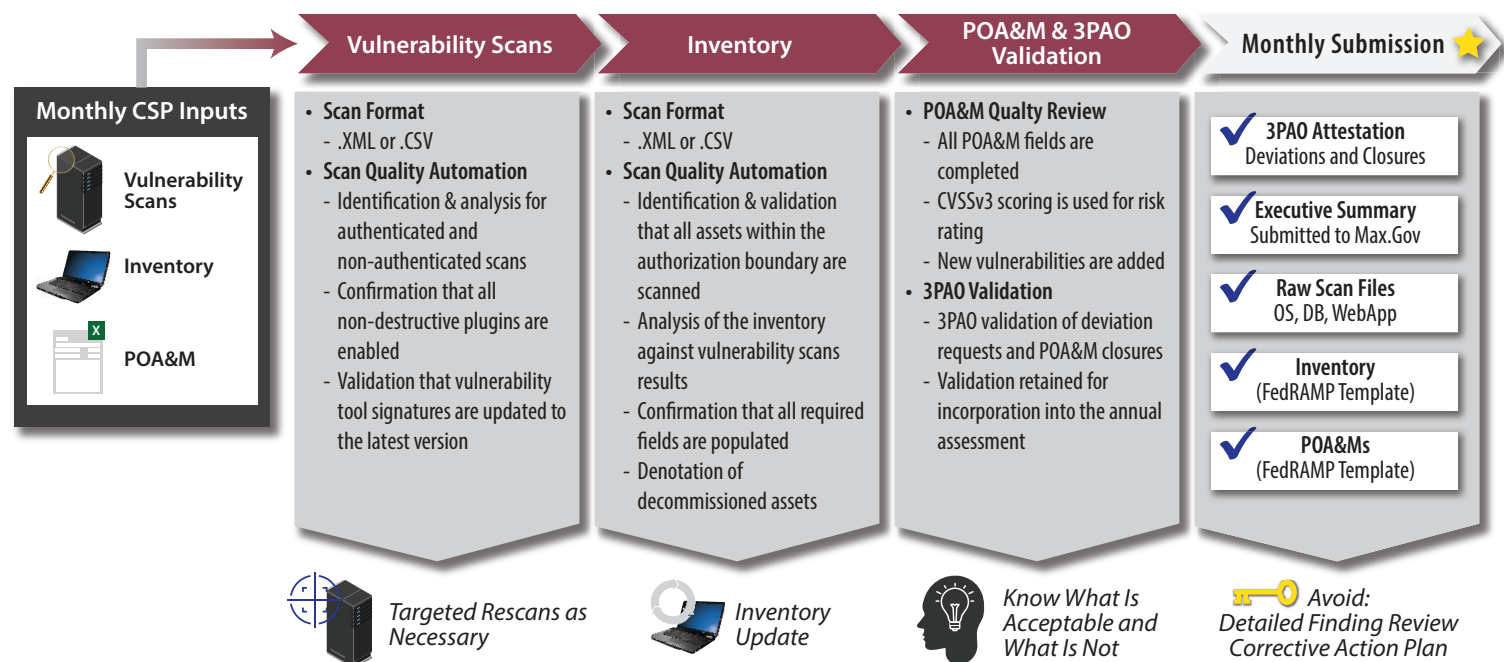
Monthly CSP Inputs

Vulnerability Scans

Inventory

X

POA&M

Vulnerability Scans

- Scan Format
  - .XML or .CSV
- Scan Quality Automation
  - Identification & analysis for authenticated and non-authenticated scans
  - Confirmation that all non-destructive plugins are enabled
  - Validation that vulnerability tool signatures are updated to the latest version

Targeted Rescans as Necessary

Inventory

- Scan Format
  - .XML or .CSV
- Scan Quality Automation
  - Identification & validation that all assets within the authorization boundary are scanned
  - Analysis of the inventory against vulnerability scans results
  - Confirmation that all required fields are populated
  - Denotation of decommissioned assets

Inventory Update

POA&M & 3PAO Validation

- POA&M Qualty Review
  - All POA&M fields are completed
  - CVSSv3 scoring is used for risk rating
  - New vulnerabilities are added
- 3PAO Validation
  - 3PAO validation of deviation requests and POA&M closures
  - Validation retained for incorporation into the annual assessment

Know What Is Acceptable and What Is Not

Monthly Submission

3PAO Attestation
Deviations and Closures

Executive Summary
Submitted to Max.Gov

Raw Scan Files
OS, DB, WebApp

Inventory
(FedRAMP Template)

POA&Ms
(FedRAMP Template)

Avoid:
Detailed Finding Review
Corrective Action Plan